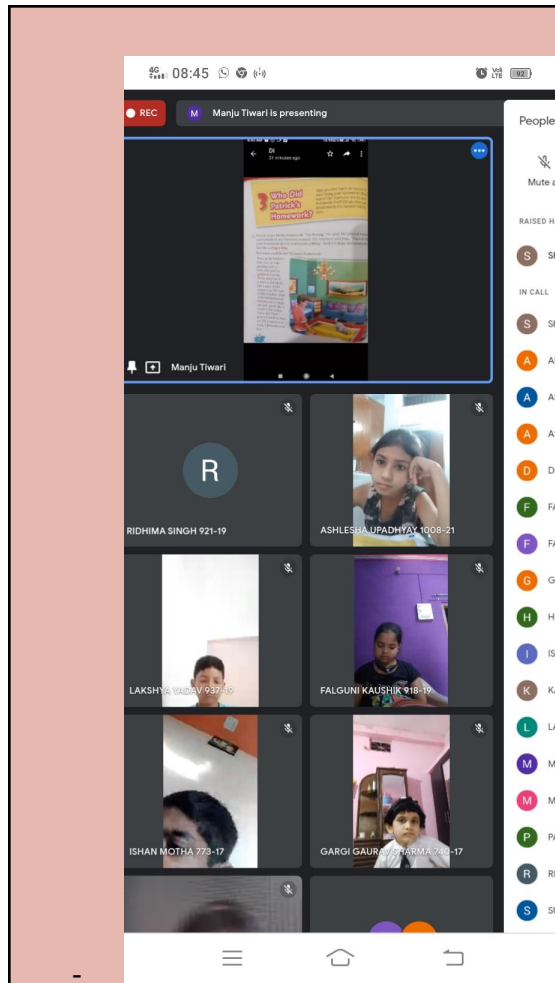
4G 08:45

Vo) LTE 92

REC

M Manju Tiwari is presenting

Di
31 minutes ago

3 Who Did Patrick's Homework?

Manju Tiwari

R

RIDHIMA SINGH 921-19

ASHLESHA UPADHYAY 1008-21

LAKSHYA YADAV 937-19

FALGUNI KAUSHIK 918-19

ISHAN MOTHA 773-17

GARGI GAURAV SHARMA 740-17

People

Mute a

RAISED H

S SI

IN CALL

S SI

A AI

A A

A A

D D

F FA

F FA

G G

H H

I IS

K KA

L LA

M M

M M

P PA

R RI

S SU